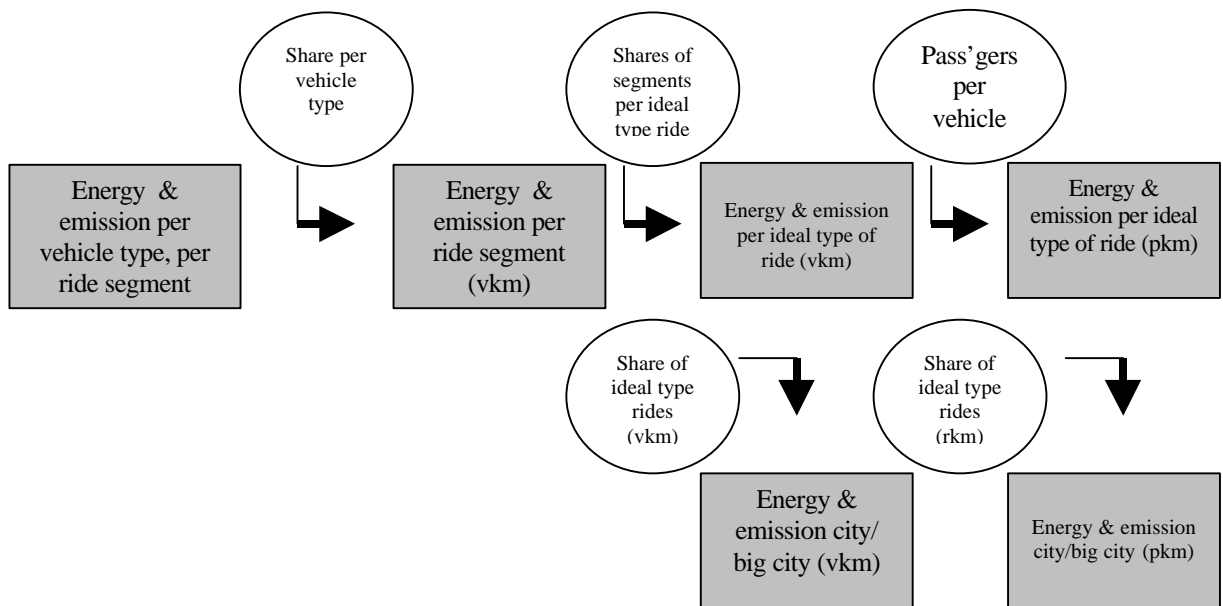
Share per vehicle type

Shares of segments per ideal type ride

Pass'gers per vehicle

Energy & emission per vehicle type, per ride segment

Energy & emission per ride segment (vkm)

Energy & emission per ideal type of ride (vkm)

Energy & emission per ideal type of ride (pkm)

Share of ideal type rides (vkm)

Share of ideal type rides (rkm)

Energy & emission city/ big city (vkm)

Energy & emission city/big city (pkm)